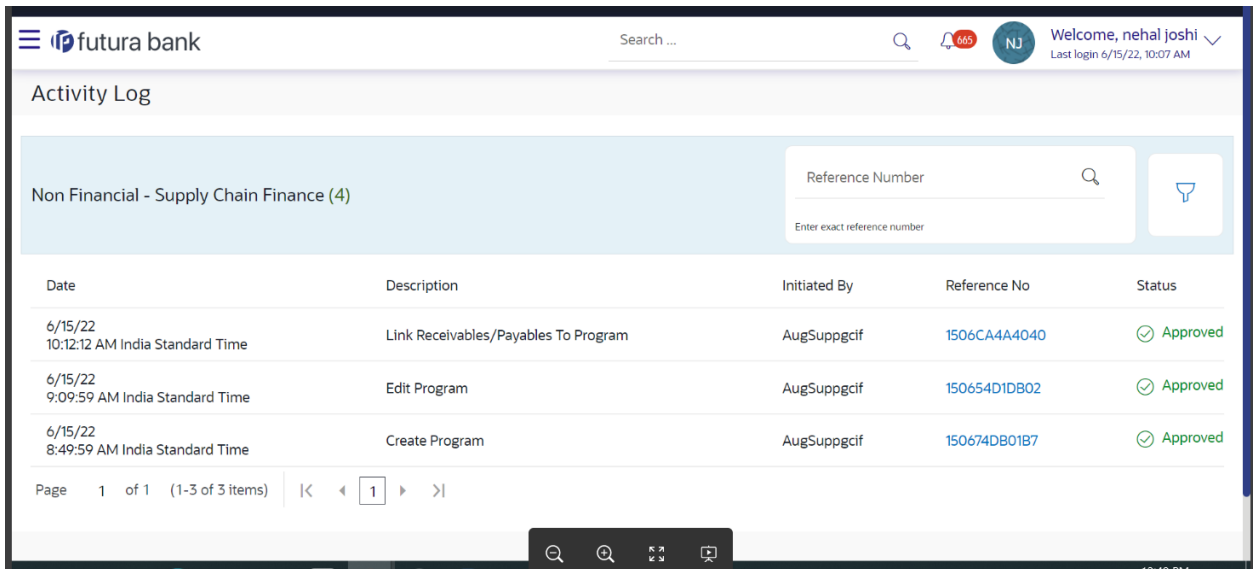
futura bank

Search ...

665

NJ

Welcome, nehal joshi
Last login 6/15/22, 10:07 AM

Activity Log

Non Financial - Supply Chain Finance (4)

Reference Number

Enter exact reference number

| Date | Description | Initiated By | Reference No | Status |
|---|---|---|---|---|
| 6/15/22 10:12:12 AM India Standard Time | Link Receivables/Payables To Program | AugSuppgcif | 1506CA4A4040 | Approved |
| 6/15/22 9:09:59 AM India Standard Time | Edit Program | AugSuppgcif | 150654D1DB02 | Approved |
| 6/15/22 8:49:59 AM India Standard Time | Create Program | AugSuppgcif | 150674DB01B7 | Approved |

Page 1 of 1 (1-3 of 3 items) 1